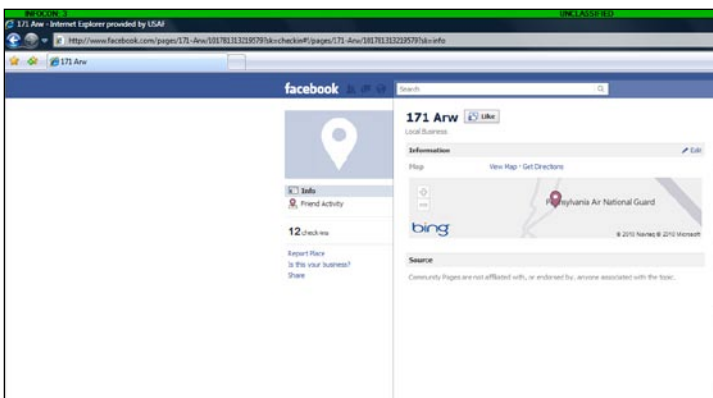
INFOCON 3

UNCLASSIFIED

171 Arw - Internet Explorer provided by USAF

http://www.facebook.com/pages/171-Arw/101781313219579?sk=checkin#!/pages/171-Arw/101781313219579?sk=info

171 Arw

facebook

Search

171 Arw

Like

Local Business

Information

Edit

Map

View Map · Get Directions

Pennsylvania Air National Guard

bing

© 2010 Navteq © 2010 Microsoft

Info

Friend Activity

12 check-ins

Report Place

Is this your business?

Share

Source

Community Pages are not affiliated with, or endorsed by, anyone associated with the topic.